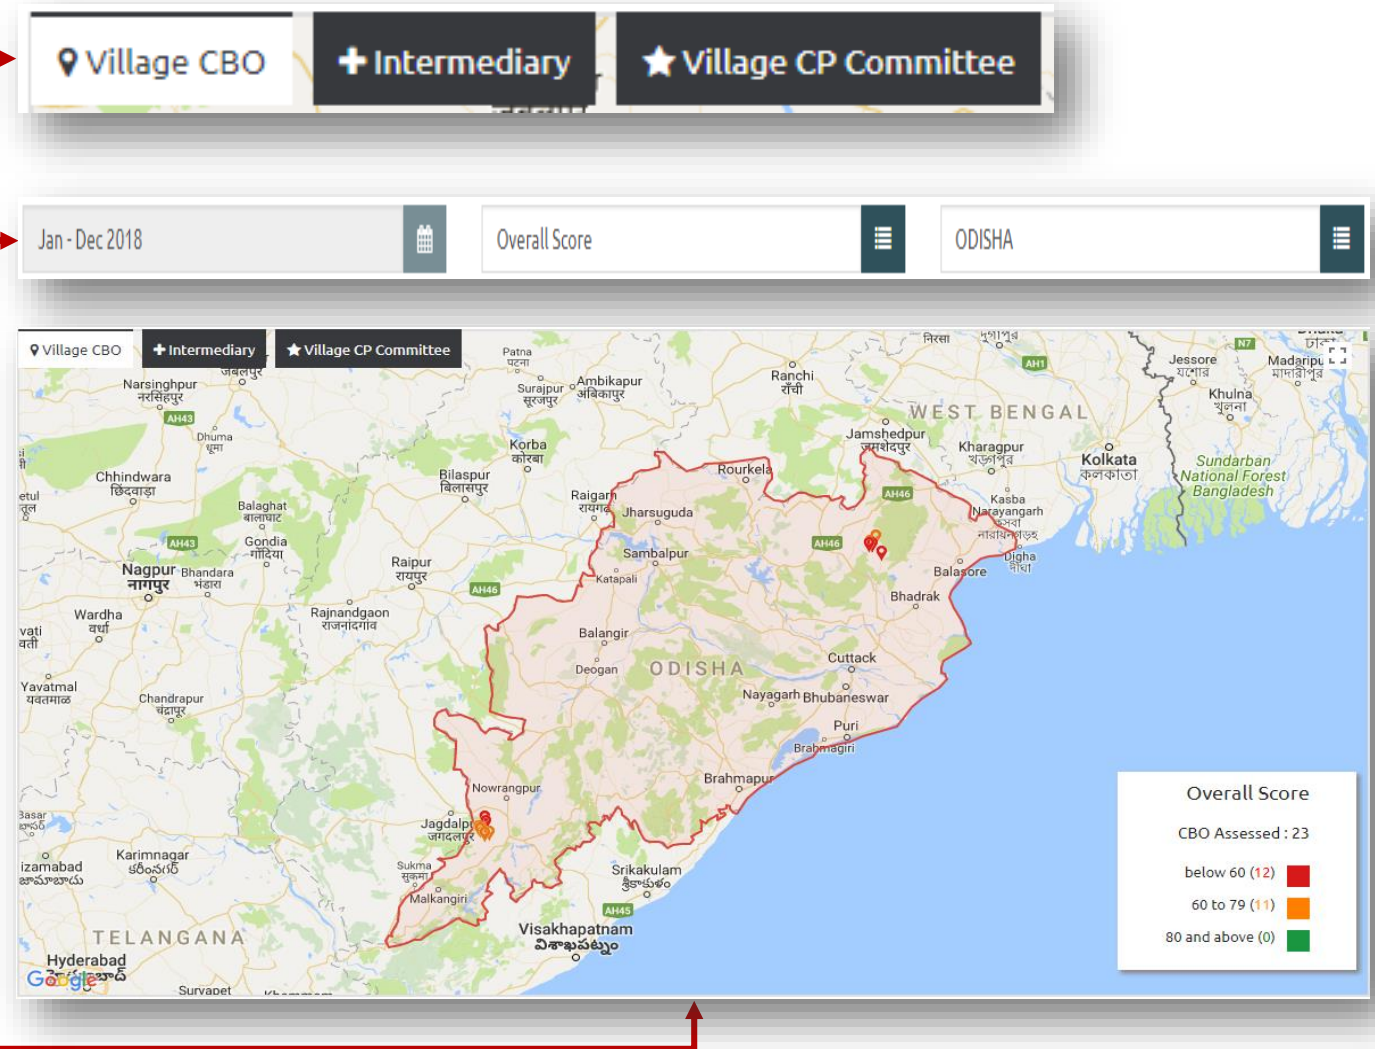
Village CBO
Intermediary
Village CP Committee

Jan - Dec 2018
Overall Score
ODISHA

Village CBO
Intermediary
Village CP Committee

Patna
Narsinghpur
नरसिंहपुर
AH43
Dhuma
Chhindwara
छिंदवाड़ा
Balaghat
बालाघाट
Gondia
गोंदिया
AH43
Nagpur
नागपुर
Bhandara
भंडारा
Wardha
वर्धा
Yavatmal
यवतमाळ
Chandrapur
चंद्रपुर
Surajpur
सूरजपुर
Ambikapur
अंबिकापुर
Korba
कोरबा
Bilaspur
बिलासपुर
Raigarh
Raipur
रायपुर
AH46
Rajnandgaon
राजनांदगांव
Ranchi
राँची
WEST BENGAL
Jamshedpur
जमशेदपुर
Kharagpur
Kolkata
কলকাতা
Jessore
যশোর
Madaripur
মাদারীপুর
Khulna
খুলনা
Sundarban National Forest Bangladesh
Kasba Narayangarh
Digha
Rourkela
Jharsuguda
Sambalpur
Katapali
AH46
AH46
Balasore
Bhadrak
Balangir
Deogan
ODISHA
Cuttack
Nayagarh
Bhubaneswar
Puri
Brahmagiri
Brahmapur
Nowrangpur
Jagdalpur
जगदलपुर
Sukma
सुकमा
Malkangiri
Karimnagar
కరీంనగర్
Srikakulam
శ్రీకాకుళం
AH45
Visakhapatnam
విశాఖపట్నం
TELANGANA
Hyderabad
Survapet
Google

Overall Score
CBO Assessed : 23
below 60 (12)
60 to 79 (11)
80 and above (0)